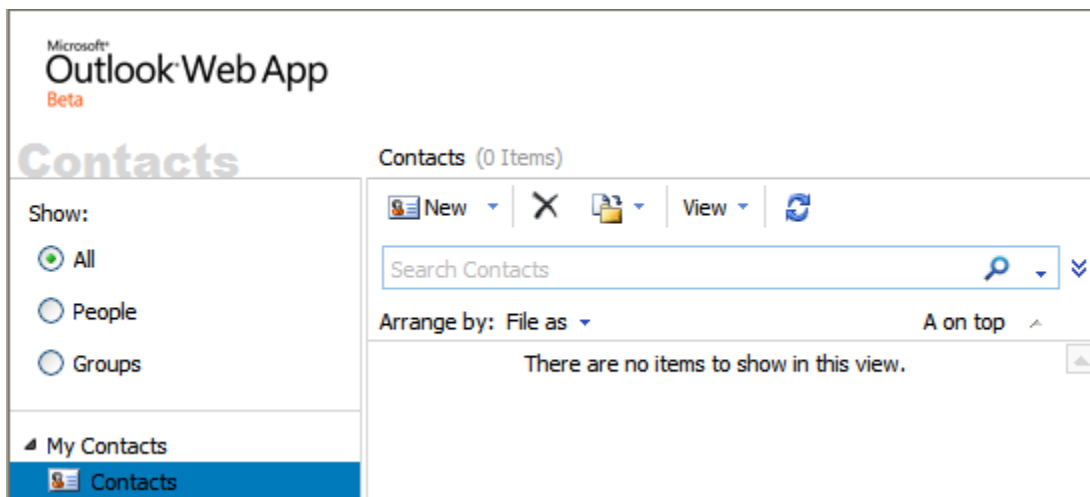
Microsoft
Outlook Web App
Beta

Contacts

Contacts (0 Items)

New
View

Search Contacts

Arrange by: File as
A on top

There are no items to show in this view.

Show:
All
People
Groups

My Contacts
Contacts